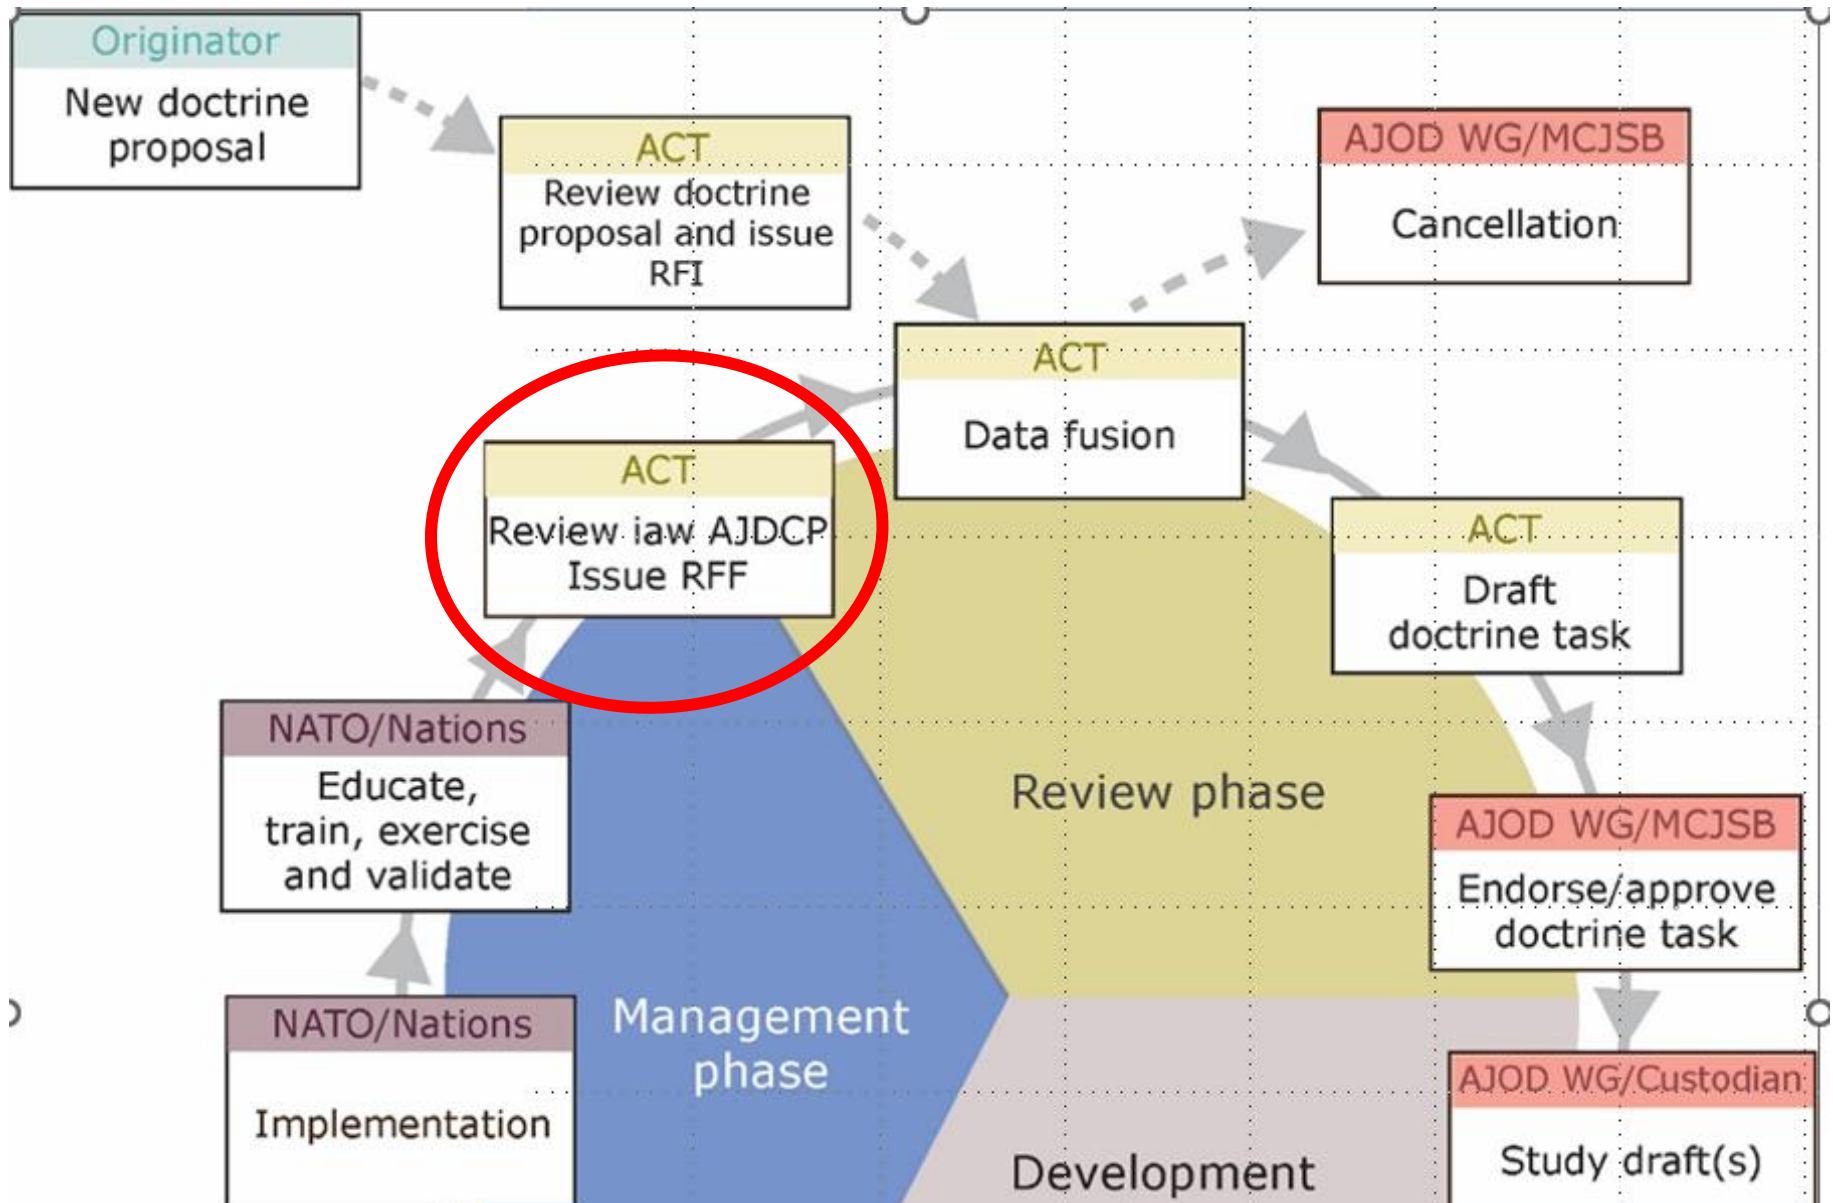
Originator
New doctrine proposal

ACT
Review doctrine proposal and issue RFI

AJOD WG/MCJSB
Cancellation

ACT
Data fusion

ACT
Review iaw AJDCP Issue RFF

ACT
Draft doctrine task

NATO/Nations
Educate, train, exercise and validate

Review phase

AJOD WG/MCJSB
Endorse/approve doctrine task

NATO/Nations
Implementation

Management phase

AJOD WG/Custodian
Study draft(s)

Development